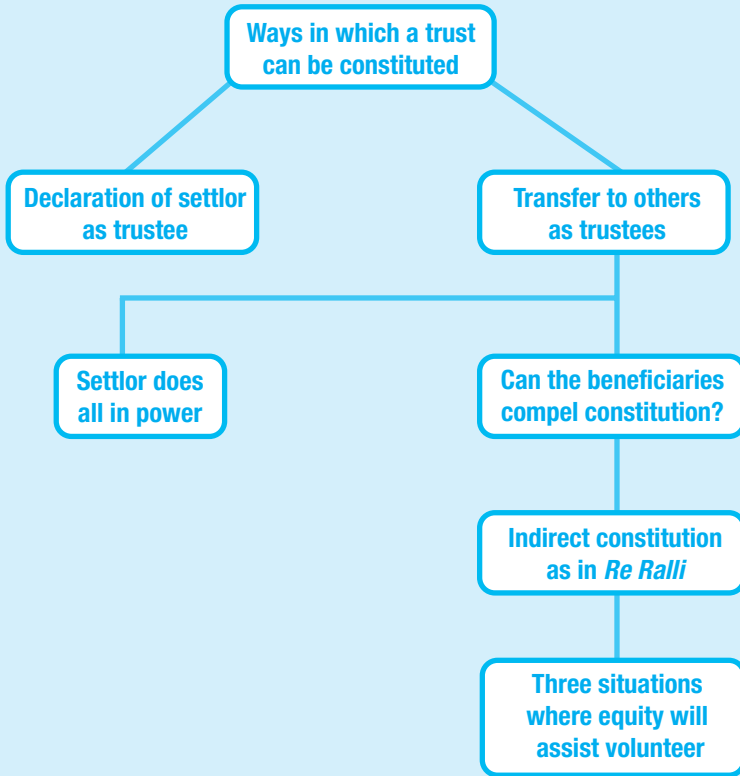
Ways in which a trust can be constituted

Declaration of settlor as trustee

Transfer to others as trustees

Settlor does all in power

Can the beneficiaries compel constitution?

Indirect constitution as in *Re Ralli*

Three situations where equity will assist volunteer